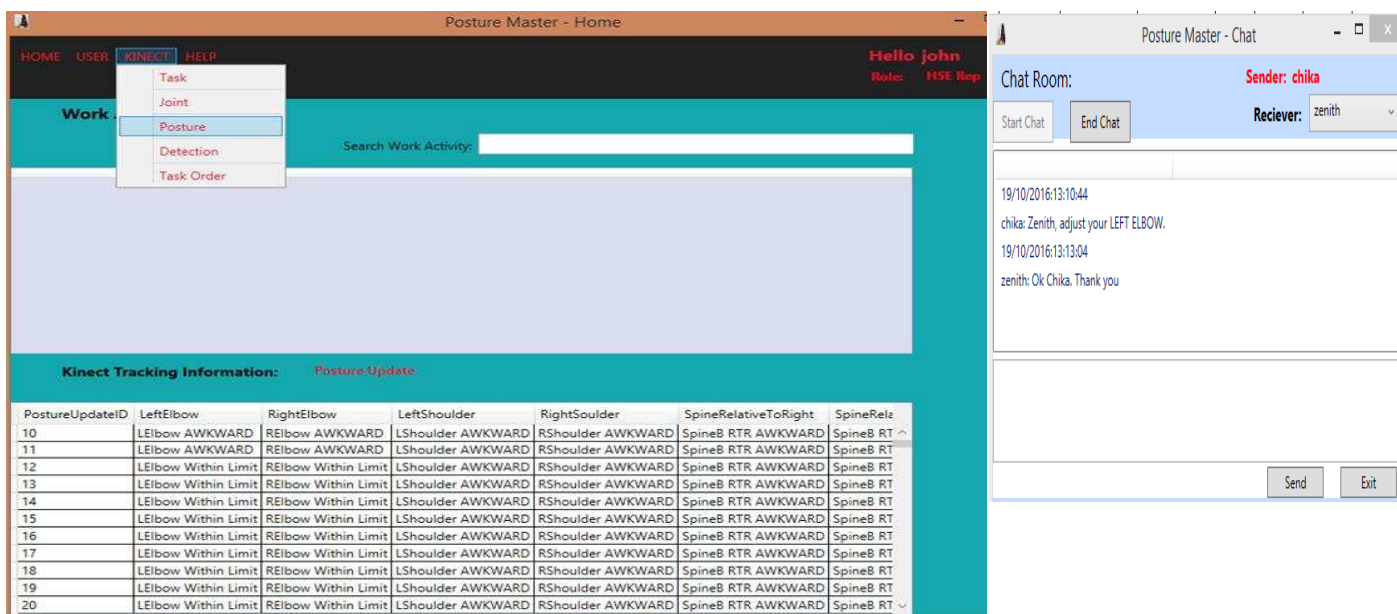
Posture Master - Home

HOME USER KINECT HELP

Task
Joint
Posture
Detection
Task Order

Hello john
Role: HSE Rep

Work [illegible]

Search Work Activity:

Kinect Tracking Information: Posture Update

| PostureUpdateID | LeftElbow | RightElbow | LeftShoulder | RightSoulder | SpineRelativeToRight | SpineRela |
|---|---|---|---|---|---|---|
| 10 | LElbow AWKWARD | RElbow AWKWARD | LShoulder AWKWARD | RShoulder AWKWARD | SpineB RTR AWKWARD | SpineB RT |
| 11 | LElbow AWKWARD | RElbow AWKWARD | LShoulder AWKWARD | RShoulder AWKWARD | SpineB RTR AWKWARD | SpineB RT |
| 12 | LElbow Within Limit | RElbow Within Limit | LShoulder AWKWARD | RShoulder AWKWARD | SpineB RTR AWKWARD | SpineB RT |
| 13 | LElbow Within Limit | RElbow Within Limit | LShoulder AWKWARD | RShoulder AWKWARD | SpineB RTR AWKWARD | SpineB RT |
| 14 | LElbow Within Limit | RElbow Within Limit | LShoulder AWKWARD | RShoulder AWKWARD | SpineB RTR AWKWARD | SpineB RT |
| 15 | LElbow Within Limit | RElbow Within Limit | LShoulder AWKWARD | RShoulder AWKWARD | SpineB RTR AWKWARD | SpineB RT |
| 16 | LElbow Within Limit | RElbow Within Limit | LShoulder AWKWARD | RShoulder AWKWARD | SpineB RTR AWKWARD | SpineB RT |
| 17 | LElbow Within Limit | RElbow Within Limit | LShoulder AWKWARD | RShoulder AWKWARD | SpineB RTR AWKWARD | SpineB RT |
| 18 | LElbow Within Limit | RElbow Within Limit | LShoulder AWKWARD | RShoulder AWKWARD | SpineB RTR AWKWARD | SpineB RT |
| 19 | LElbow Within Limit | RElbow Within Limit | LShoulder AWKWARD | RShoulder AWKWARD | SpineB RTR AWKWARD | SpineB RT |
| 20 | LElbow Within Limit | RElbow Within Limit | LShoulder AWKWARD | RShoulder AWKWARD | SpineB RTR AWKWARD | SpineB RT |

Posture Master - Chat

Chat Room:
Sender: chika
Start Chat
End Chat
Reciever: zenith

19/10/2016:13:10:44
chika: Zenith, adjust your LEFT ELBOW.
19/10/2016:13:13:04
zenith: Ok Chika. Thank you

Send
Exit